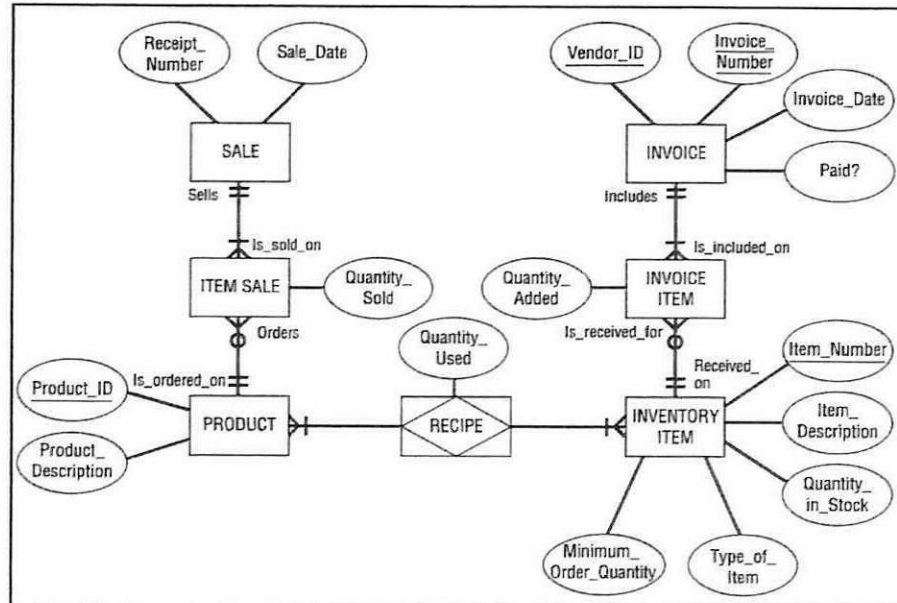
Receipt_ Number

Sale_Date

SALE

Sells

Is_sold_on

ITEM SALE

Quantity_ Sold

Orders

Is_ordered_on

Product_ID

Product_ Description

PRODUCT

Quantity_ Used

RECIPE

Vendor_ID

Invoice_ Number

Invoice_Date

INVOICE

Paid?

Includes

Is_included_on

Quantity_ Added

INVOICE ITEM

Is_received_for

Received_ on

Item_Number

INVENTORY ITEM

Item_ Description

Quantity_ in_Stock

Minimum_ Order_Quantity

Type_of_ Item